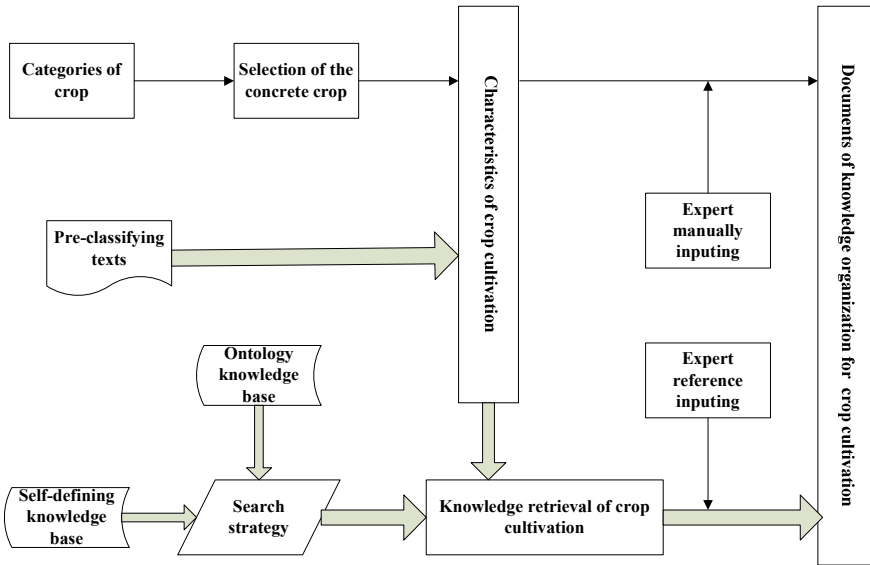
Categories of crop

Selection of the concrete crop

Characteristics of crop cultivation

Documents of knowledge organization for crop cultivation

Expert manually inputing

Pre-classifying texts

Ontology knowledge base

Expert reference inputing

Self-defining knowledge base

Search strategy

Knowledge retrieval of crop cultivation